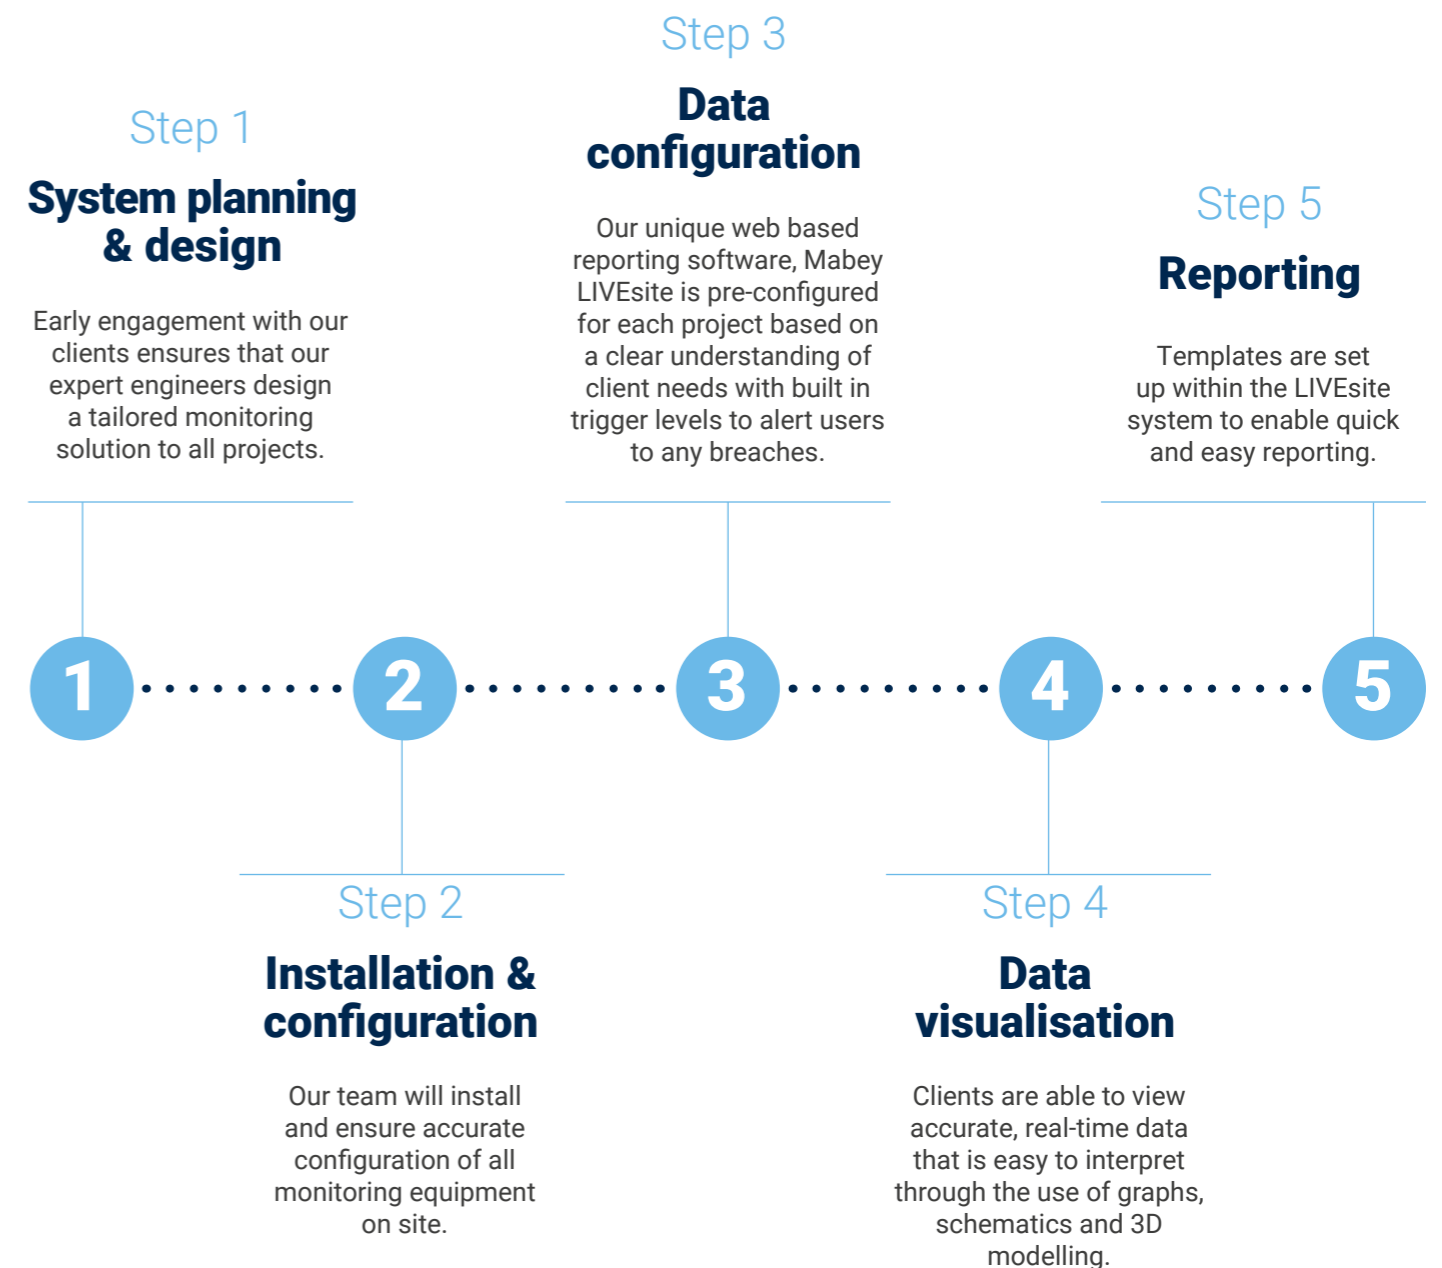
Step 1

System planning & design

Early engagement with our clients ensures that our expert engineers design a tailored monitoring solution to all projects.

Step 3

Data configuration

Our unique web based reporting software, Mabey LIVEsite is pre-configured for each project based on a clear understanding of client needs with built in trigger levels to alert users to any breaches.

Step 5

Reporting

Templates are set up within the LIVEsite system to enable quick and easy reporting.

1

2

3

4

5

Step 2

Installation & configuration

Our team will install and ensure accurate configuration of all monitoring equipment on site.

Step 4

Data visualisation

Clients are able to view accurate, real-time data that is easy to interpret through the use of graphs, schematics and 3D modelling.